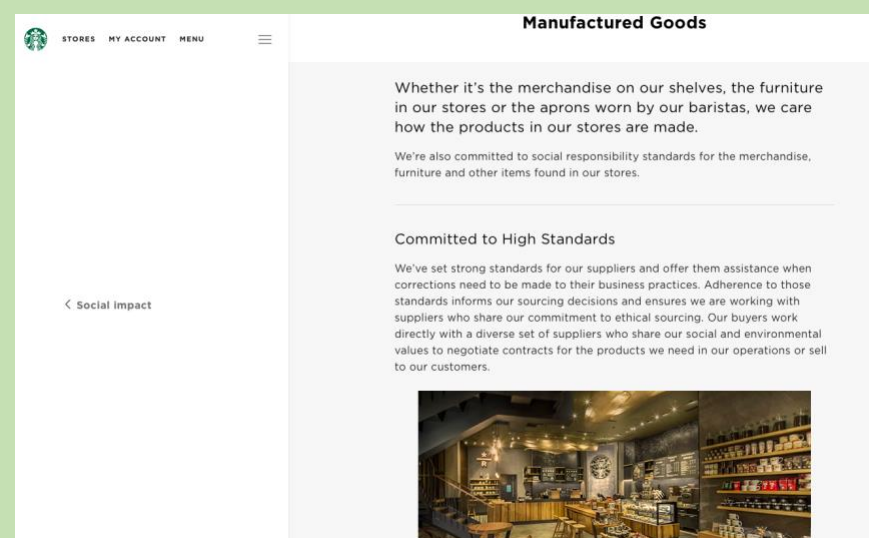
STORES MY ACCOUNT MENU

< Social Impact

Manufactured Goods

Whether it's the merchandise on our shelves, the furniture in our stores or the aprons worn by our baristas, we care how the products in our stores are made.

We're also committed to social responsibility standards for the merchandise, furniture and other items found in our stores.

Committed to High Standards

We've set strong standards for our suppliers and offer them assistance when corrections need to be made to their business practices. Adherence to those standards informs our sourcing decisions and ensures we are working with suppliers who share our commitment to ethical sourcing. Our buyers work directly with a diverse set of suppliers who share our social and environmental values to negotiate contracts for the products we need in our operations or sell to our customers.